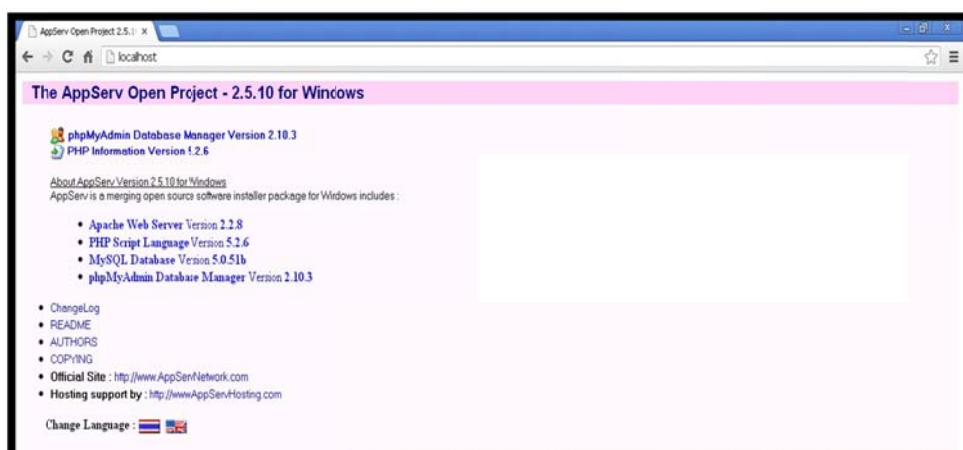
AppServ Open Project 2.5.1( ×

localhost

The AppServ Open Project - 2.5.10 for Windows

phpMyAdmin Database Manager Version 2.10.3
PHP Information Version 5.2.6

About AppServ Version 2.5.10 for Windows
AppServ is a merging open source software installer package for Windows includes :

- Apache Web Server Version 2.2.8
- PHP Script Language Version 5.2.6
- MySQL Database Version 5.0.51b
- phpMyAdmin Database Manager Version 2.10.3

- ChangeLog
- README
- AUTHORS
- COPYING
- Official Site : http://www.AppServNetwork.com
- Hosting support by : http://www.AppServHosting.com

Change Language :